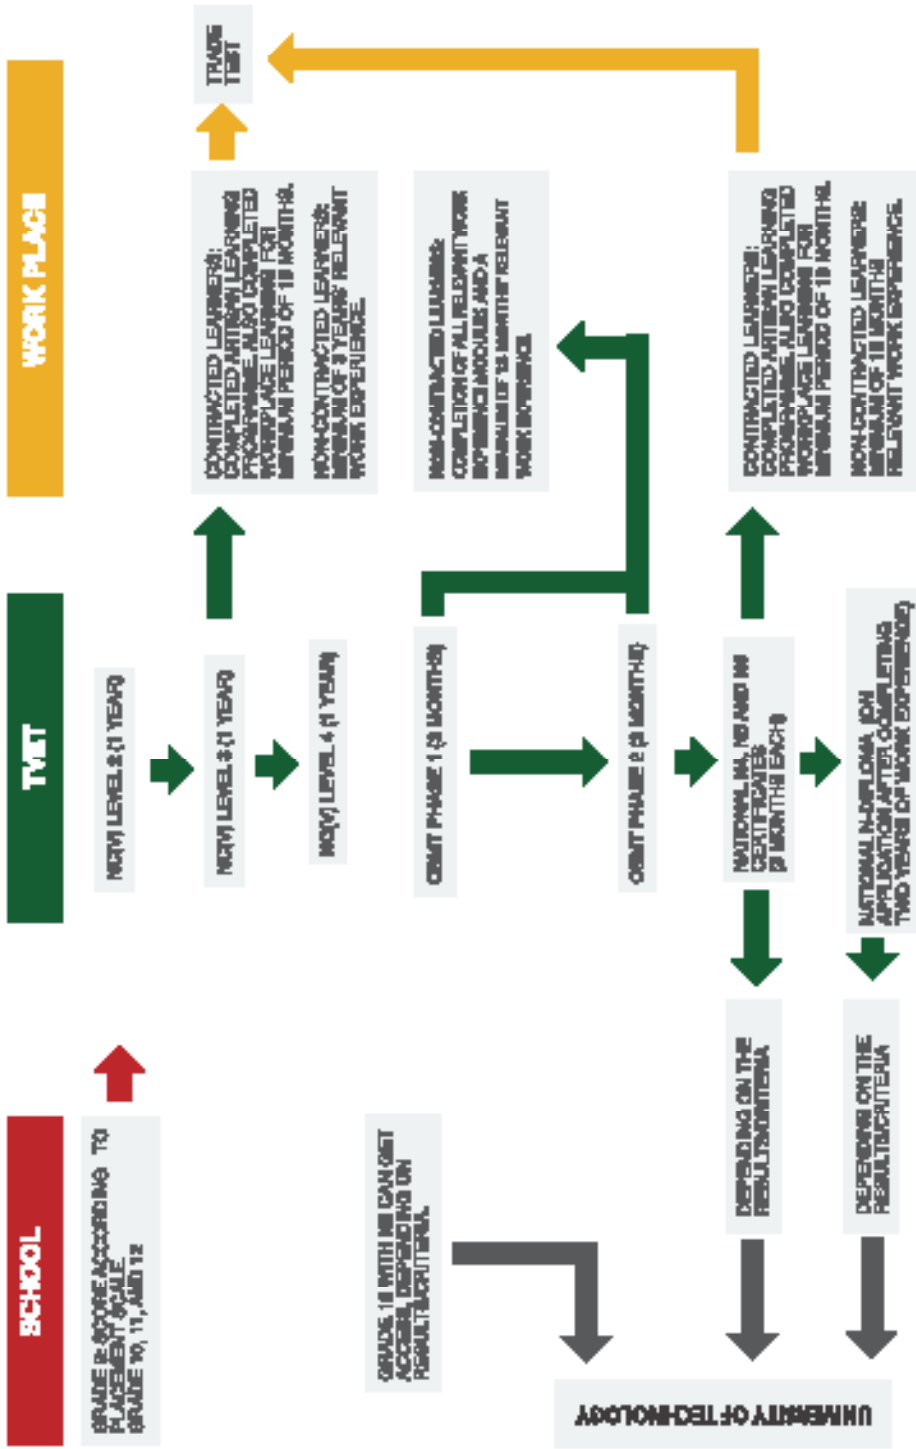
SCHOOL

GRADE 9-SCORE ACCORDING TO PLACEMENT SCALE (GRADE 10, 11, AND 12

GRADE 12 WITH N3 CAN GET ACCESS, DEPENDING ON RESULTS/CRITERIA

TVET

NC(V) LEVEL 2 (1 YEAR)

NC(V) LEVEL 3 (1 YEAR)

NC(V) LEVEL 4 (1 YEAR)

CBMT PHASE 1 (3 MONTHS)

CBMT PHASE 2 (3 MONTHS)

NATIONAL N1, N2 AND N3 CERTIFICATES (3 MONTHS EACH)

NATIONAL N-DIPLOMA (ON APPLICATION AFTER COMPLETING TWO YEARS OF WORK EXPERIENCE)

DEPENDING ON THE RESULTS/CRITERIA

DEPENDING ON THE RESULTS/CRITERIA

UNIVERSITY OF TECHNOLOGY

WORK PLACE

CONTRACTED LEARNERS: COMPLETED ARTISAN LEARNING PROGRAMME, ALSO COMPLETED WORKPLACE LEARNING FOR MINIMUM PERIOD OF 18 MONTHS.

NON-CONTRACTED LEARNERS: MINIMUM OF 3 YEARS' RELEVANT WORK EXPERIENCE

NON-CONTRACTED LEARNERS: COMPLETION OF ALL RELEVANT WORK EXPERIENCE MODULES AND A MINIMUM OF 18 MONTHS' RELEVANT WORK EXPERIENCE

CONTRACTED LEARNERS: COMPLETED ARTISAN LEARNING PROGRAMME, ALSO COMPLETED WORKPLACE LEARNING FOR MINIMUM PERIOD OF 18 MONTHS.

NON-CONTRACTED LEARNERS: MINIMUM OF 18 MONTHS RELEVANT WORK EXPERIENCE

TRADE TEST